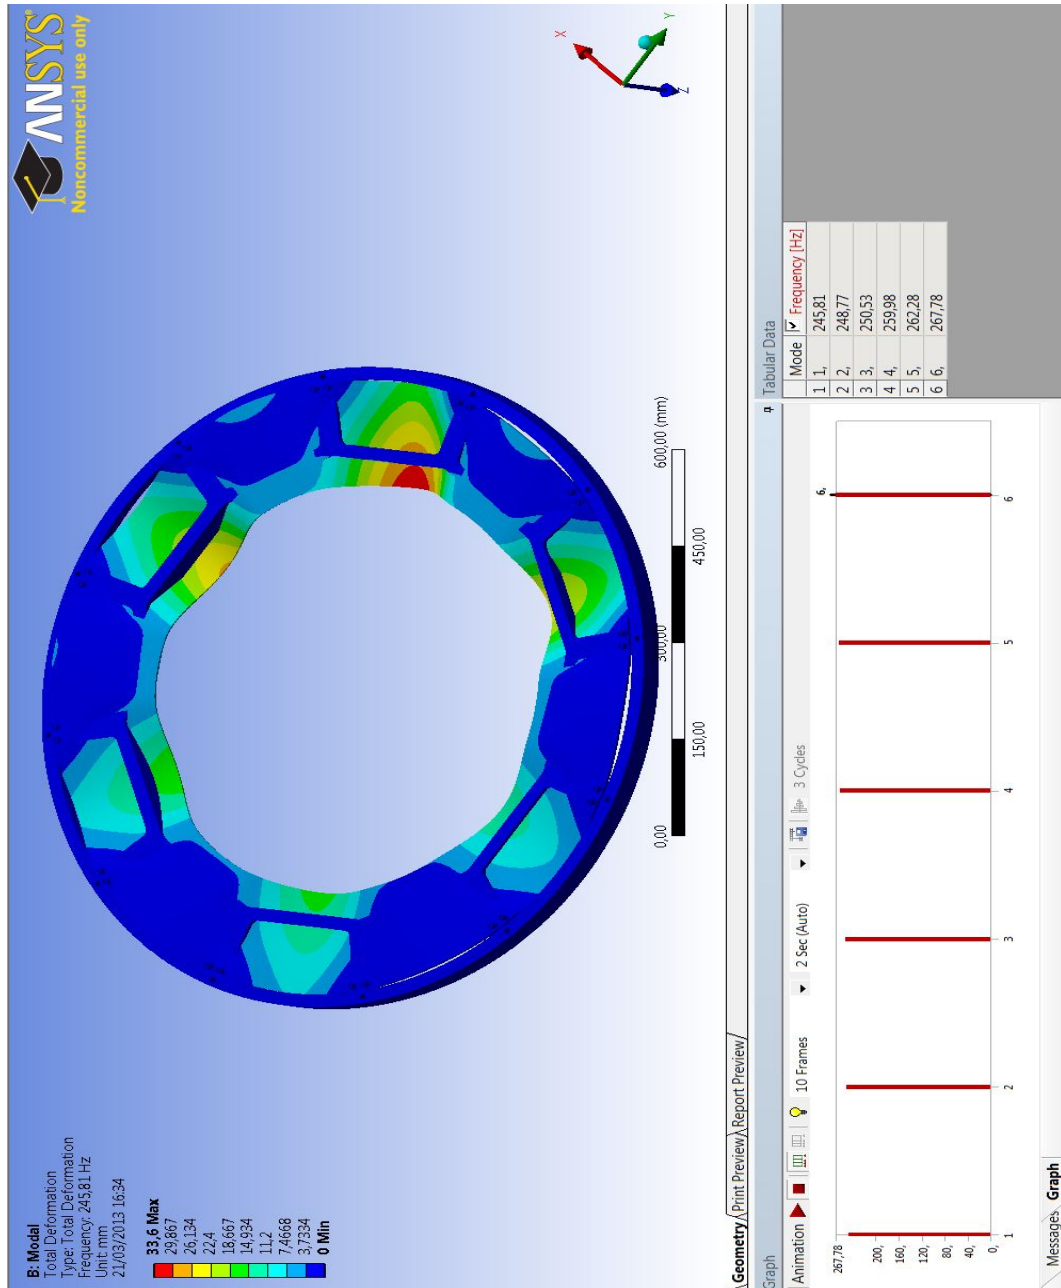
B: Modal
Total Deformation
Type: Total Deformation
Frequency: 245,81 Hz
Unit: mm
21/03/2013 16:34

33,6 Max
29,867
26,134
22,4
18,667
14,934
11,2
7,4668
3,7334
0 Min

ANSYS
Noncommercial use only

0,00
150,00
300,00
450,00
600,00 (mm)

Geometry | Print Preview | Report Preview

Graph
Animation | 10 Frames | 2 Sec (Auto) | 3 Cycles

267,78
200,
160,
120,
80,
40,
0,
1 2 3 4 5 6
6,

Messages | Graph

Tabular Data

| | Mode | Frequency [Hz] |
|---|---|---|
| 1 | 1, | 245,81 |
| 2 | 2, | 248,77 |
| 3 | 3, | 250,53 |
| 4 | 4, | 259,98 |
| 5 | 5, | 262,28 |
| 6 | 6, | 267,78 |